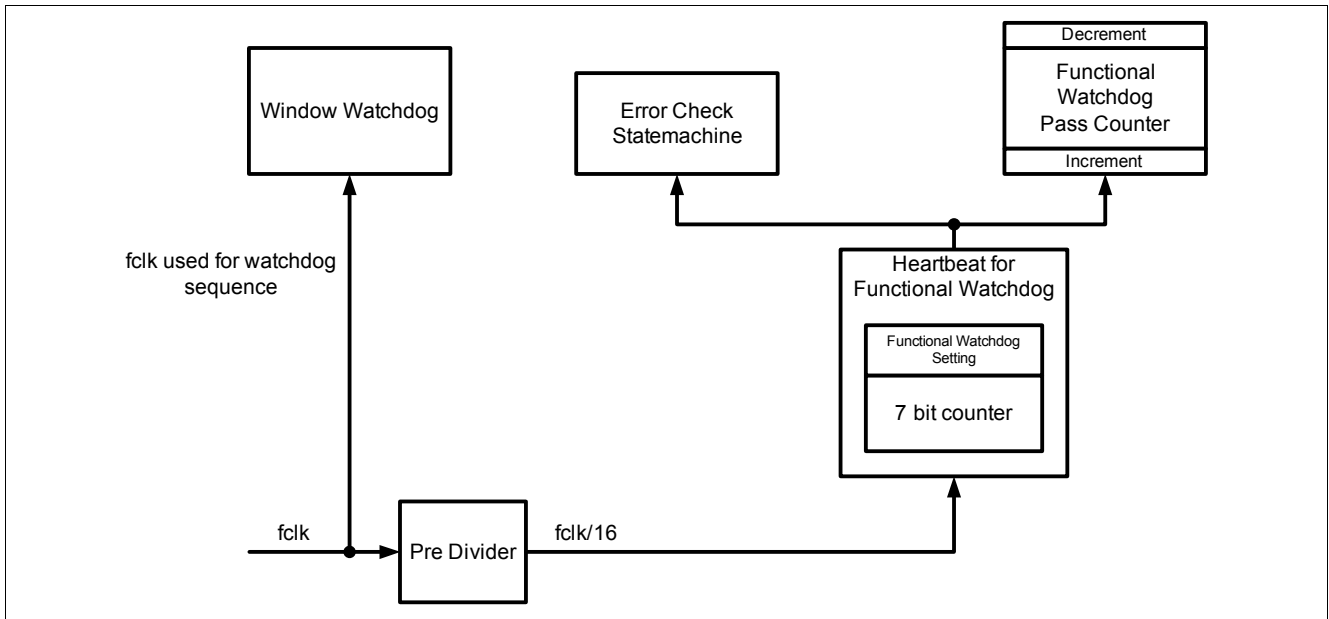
Window Watchdog

Error Check Statemachine

Decrement

Functional Watchdog Pass Counter

Increment

fclk used for watchdog sequence

Heartbeat for Functional Watchdog

Functional Watchdog Setting

7 bit counter

fclk

Pre Divider

fclk/16